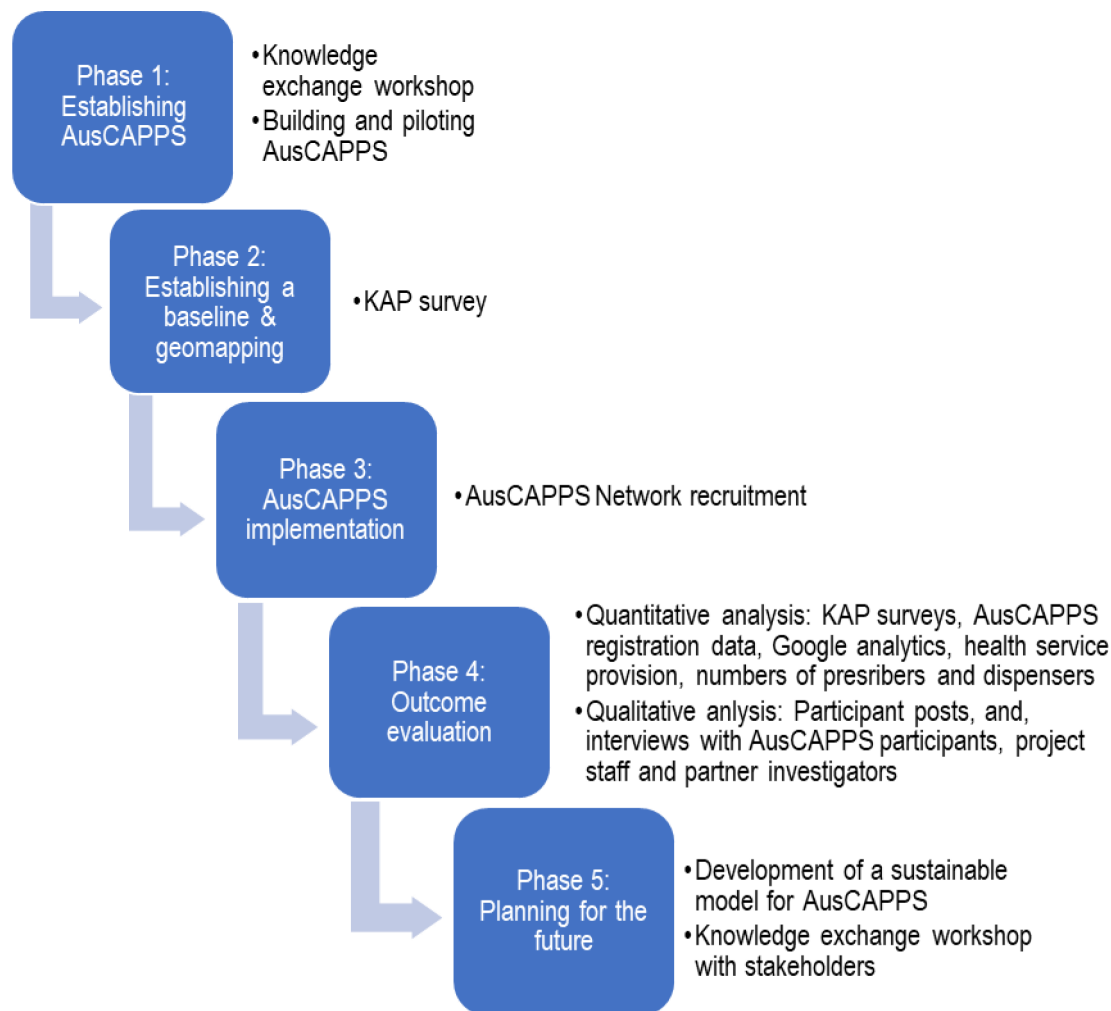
Phase 1: Establishing AusCAPPS

• Knowledge exchange workshop
• Building and piloting AusCAPPS

Phase 2: Establishing a baseline & geomapping

• KAP survey

Phase 3: AusCAPPS implementation

• AusCAPPS Network recruitment

Phase 4: Outcome evaluation

• Quantitative analysis: KAP surveys, AusCAPPS registration data, Google analytics, health service provision, numbers of presribers and dispensers
• Qualitative anlysis: Participant posts, and, interviews with AusCAPPS participants, project staff and partner investigators

Phase 5: Planning for the future

• Development of a sustainable model for AusCAPPS
• Knowledge exchange workshop with stakeholders